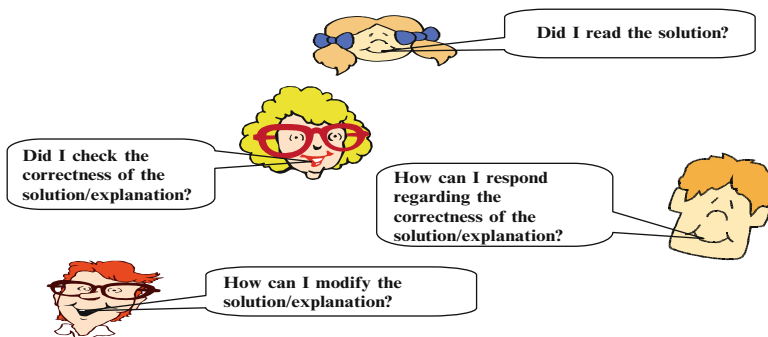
Did I read the solution?

Did I check the correctness of the solution/explanation?

How can I respond regarding the correctness of the solution/explanation?

How can I modify the solution/explanation?